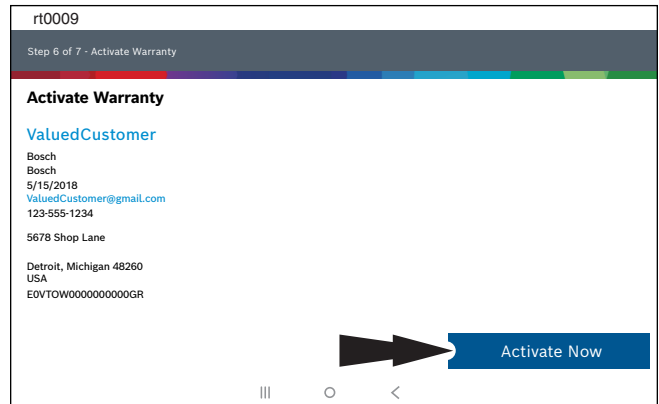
rt0009

Step 6 of 7 - Activate Warranty

Activate Warranty

ValuedCustomer

Bosch
Bosch
5/15/2018
ValuedCustomer@gmail.com
123-555-1234

5678 Shop Lane

Detroit, Michigan 48260
USA
E0VTOW0000000000GR

Activate Now

III O <